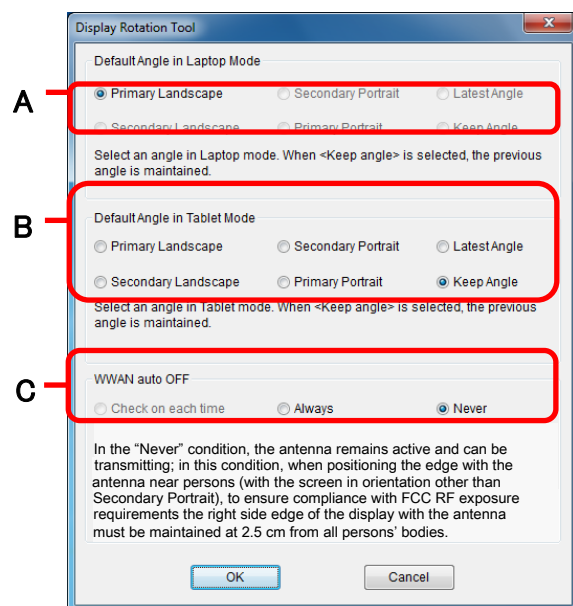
Display Rotation Tool

Default Angle in Laptop Mode

A

Primary Landscape
Secondary Portrait
Latest Angle
Secondary Landscape
Primary Portrait
Keep Angle

Select an angle in Laptop mode. When <Keep angle> is selected, the previous angle is maintained.

B

Default Angle in Tablet Mode

Primary Landscape
Secondary Portrait
Latest Angle
Secondary Landscape
Primary Portrait
Keep Angle

Select an angle in Tablet mode. When <Keep angle> is selected, the previous angle is maintained.

C

WWAN auto OFF

Check on each time
Always
Never

In the "Never" condition, the antenna remains active and can be transmitting; in this condition, when positioning the edge with the antenna near persons (with the screen in orientation other than Secondary Portrait), to ensure compliance with FCC RF exposure requirements the right side edge of the display with the antenna must be maintained at 2.5 cm from all persons' bodies.

OK
Cancel